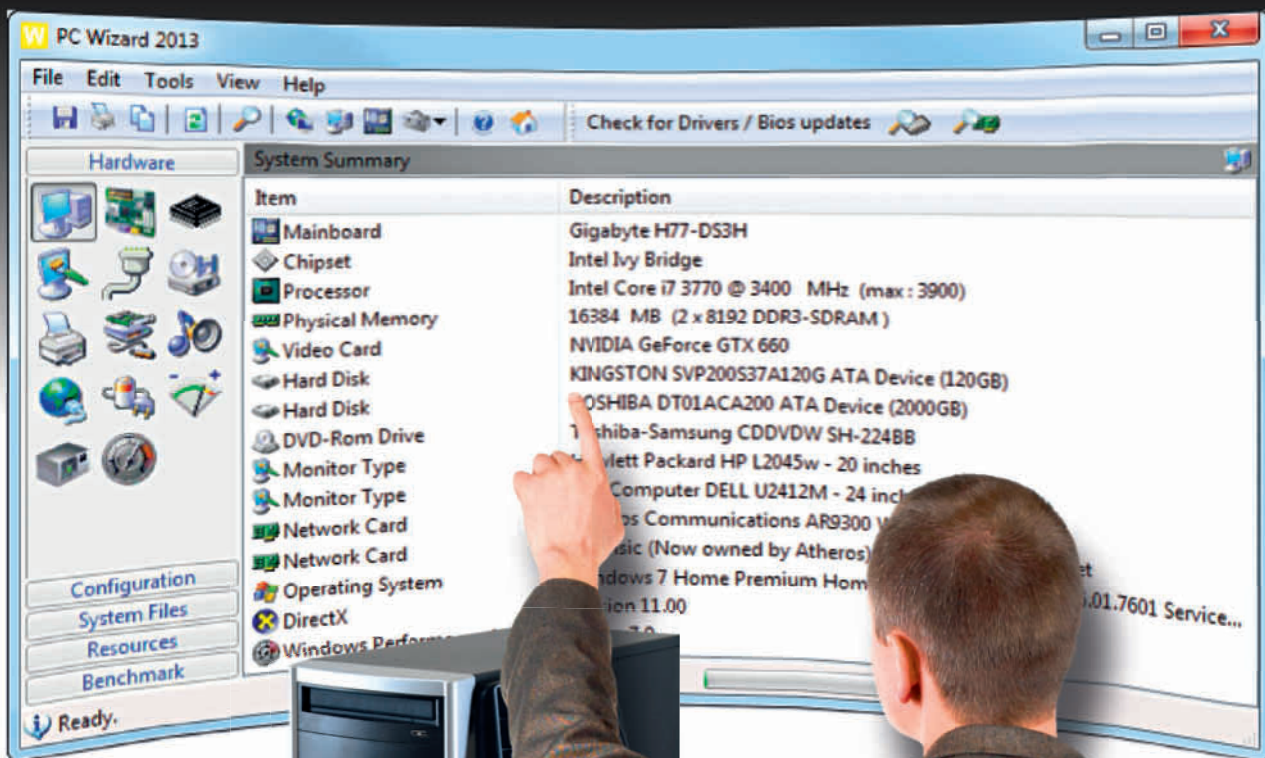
W PC Wizard 2013

File Edit Tools View Help

Check for Drivers / Bios updates

Hardware

System Summary

| Item | Description |
|---|---|
| Mainboard | Gigabyte H77-DS3H |
| Chipset | Intel Ivy Bridge |
| Processor | Intel Core i7 3770 @ 3400 MHz (max : 3900) |
| Physical Memory | 16384 MB (2 x 8192 DDR3-SDRAM ) |
| Video Card | NVIDIA GeForce GTX 660 |
| Hard Disk | KINGSTON SVP200S37A120G ATA Device (120GB) |
| Hard Disk | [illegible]OSHIBA DT01ACA200 ATA Device (2000GB) |
| DVD-Rom Drive | T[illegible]shiba-Samsung CDDVDW SH-224BB |
| Monitor Type | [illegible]lett Packard HP L2045w - 20 inches |
| Monitor Type | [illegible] Computer DELL U2412M - 24 inc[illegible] |
| Network Card | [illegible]os Communications AR9300 W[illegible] |
| Network Card | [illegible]sic (Now owned by Atheros)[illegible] |
| Operating System | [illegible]ndows 7 Home Premium Hom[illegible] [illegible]et |
| DirectX | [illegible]ion 11.00 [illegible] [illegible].01.7601 Service... |
| Windows Perfor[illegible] | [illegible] |

Configuration
System Files
Resources
Benchmark

Ready.